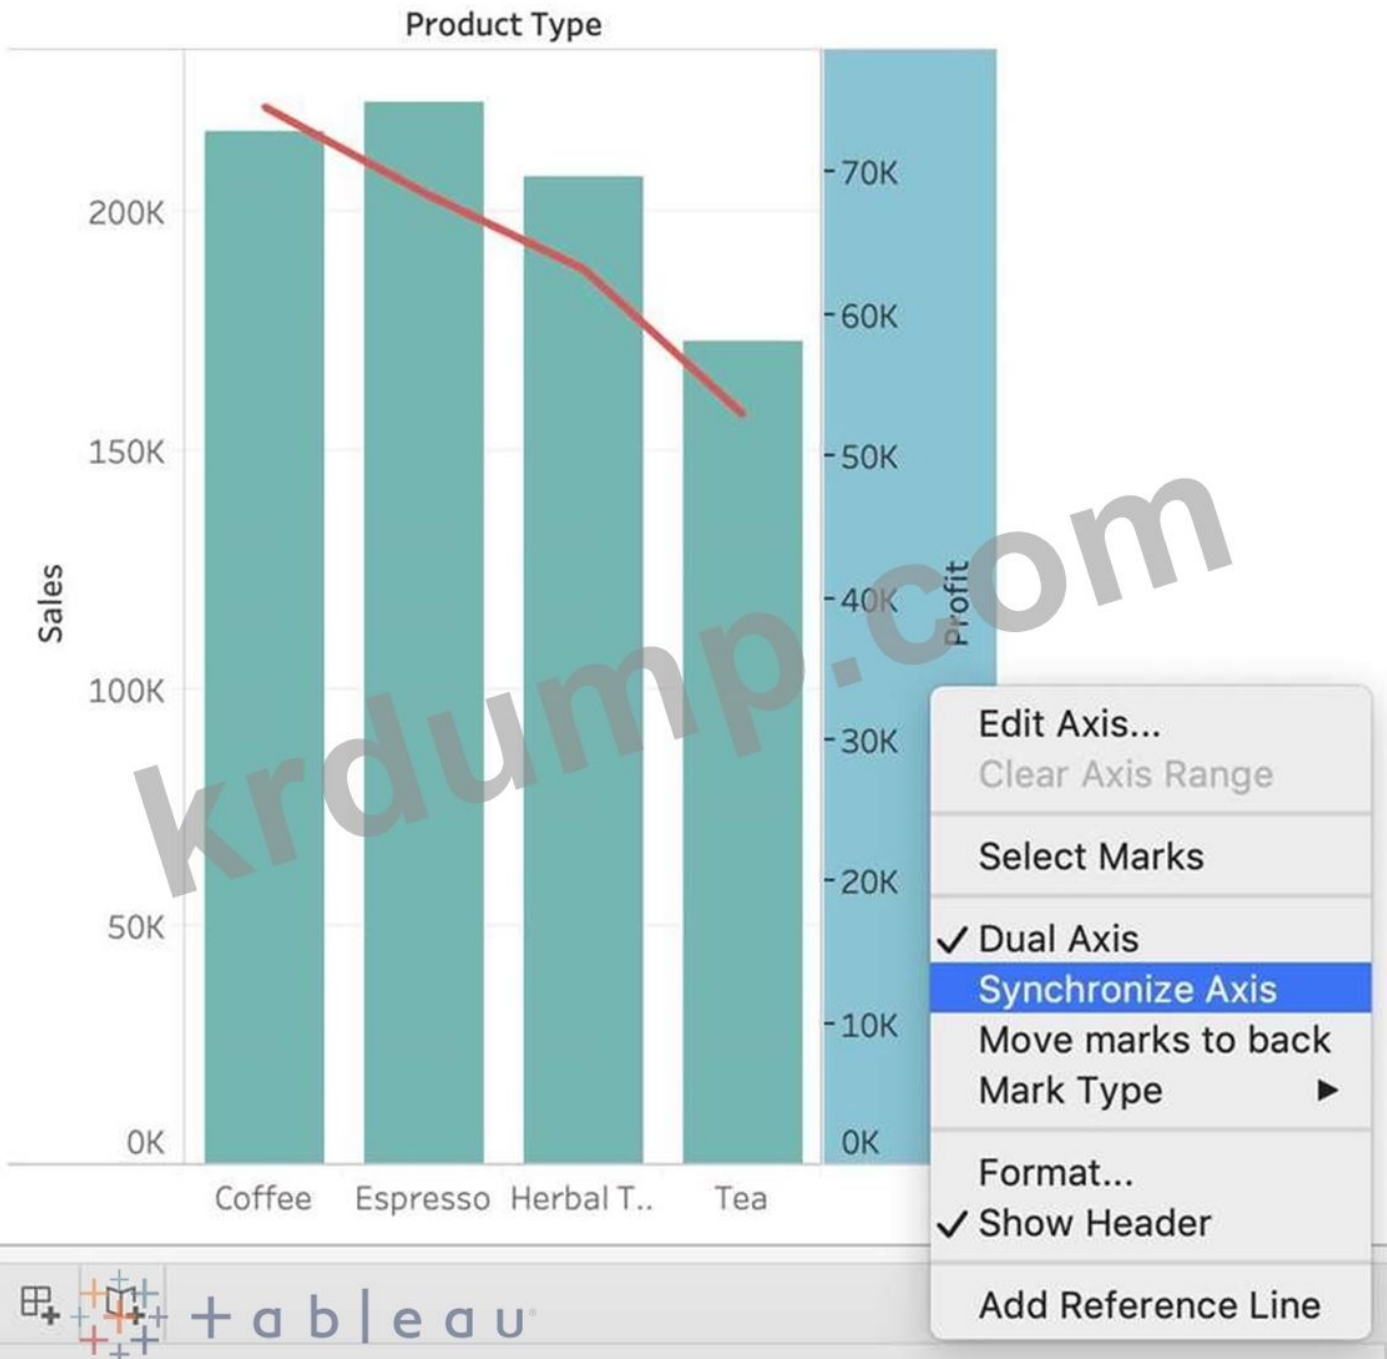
Product Type

Sales

200K
150K
100K
50K
0K

70K
60K
50K
40K
30K
20K
10K
0K

Profit

Coffee
Espresso
Herbal T..
Tea

krdump.com

Edit Axis...
Clear Axis Range
Select Marks
✓ Dual Axis
Synchronize Axis
Move marks to back
Mark Type ▶
Format...
✓ Show Header
Add Reference Line

+ a b | e a u